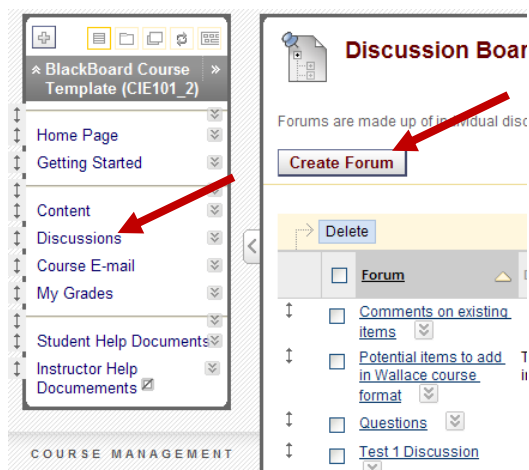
BlackBoard Course Template (CIE101_2)

Home Page
Getting Started

Content
Discussions
Course E-mail
My Grades

Student Help Documents
Instructor Help Documements

COURSE MANAGEMENT

Discussion Boar

Forums are made up of individual disc

Create Forum

Delete

| Forum |
|---|
| Comments on existing items |
| Potential items to add in Wallace course format |
| Questions |
| Test 1 Discussion |